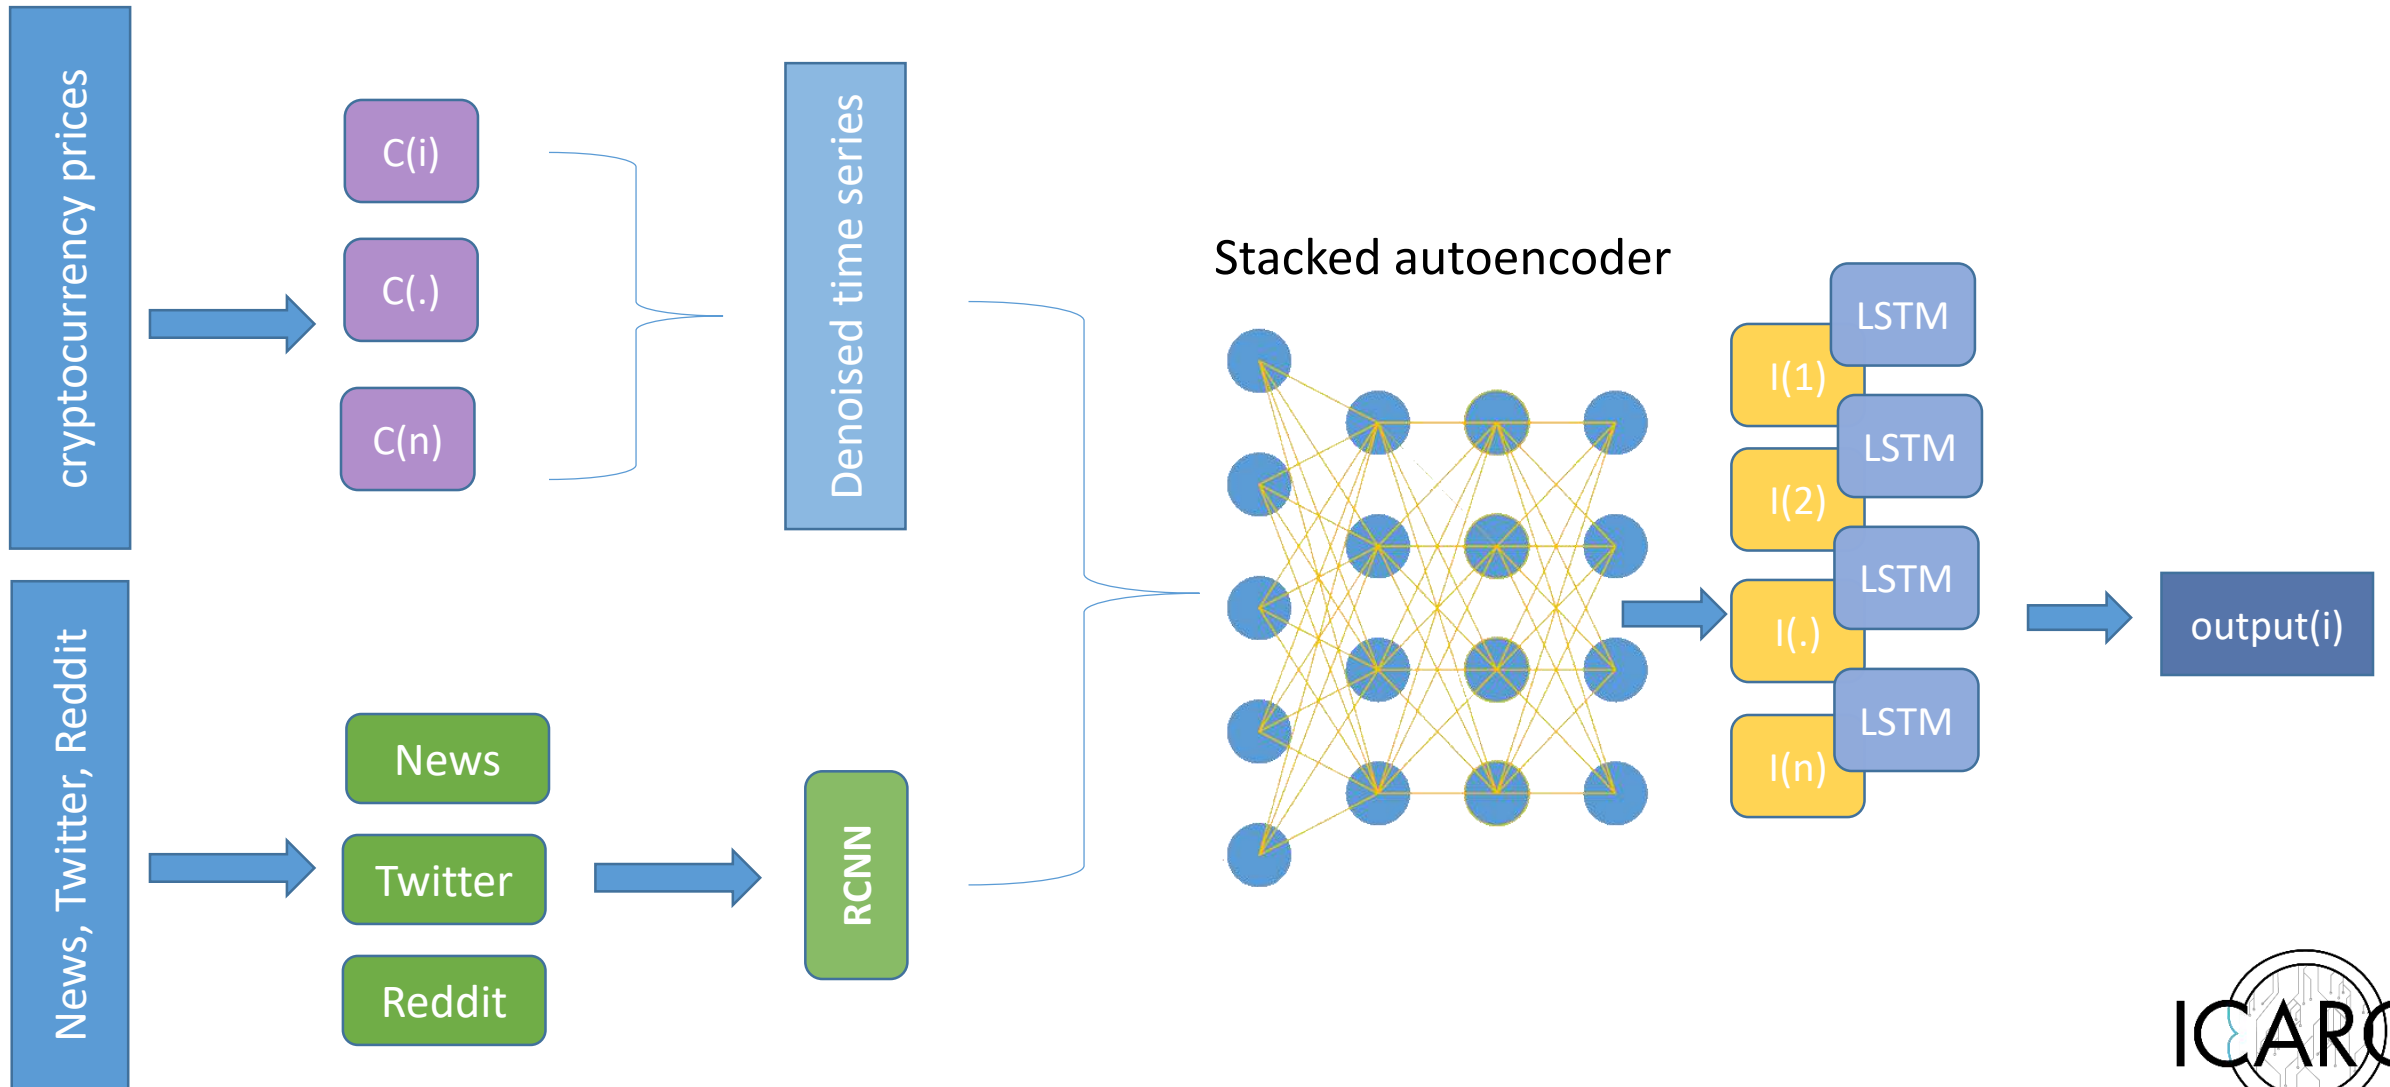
cryptocurrency prices

C(i)

C(.)

C(n)

Denoised time series

News, Twitter, Reddit

News

Twitter

Reddit

RCNN

Stacked autoencoder

LSTM

I(1)

LSTM

I(2)

LSTM

I(.)

LSTM

I(n)

output(i)

ICARO